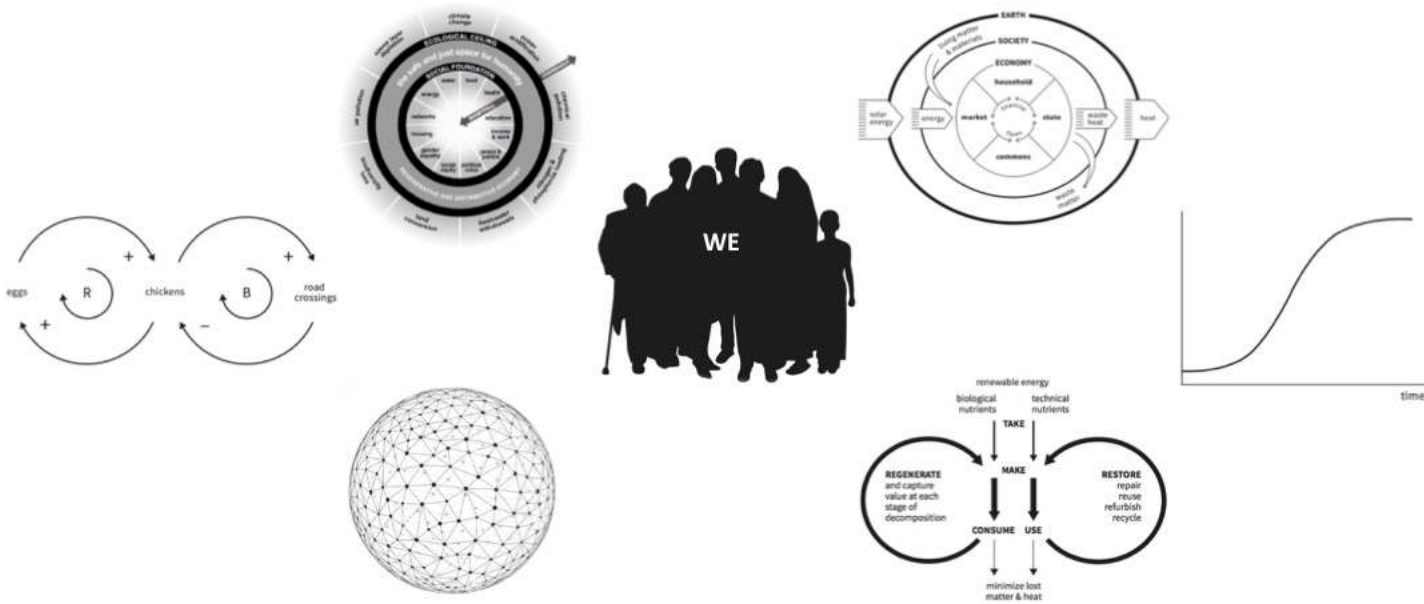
climate change

ocean acidification

chemical pollution

nitrogen & phosphorus loading

freshwater withdrawals

land conversion

biodiversity loss

air pollution

ozone layer depletion

ECOLOGICAL CEILING

the safe and just space for humanity

SOCIAL FOUNDATION

water

food

health

education

income & work

peace & justice

political voice

social equity

gender equality

housing

networks

energy

REGENERATIVE AND DISTRIBUTIVE ECONOMY

EARTH

SOCIETY

ECONOMY

living matter & materials

household

solar energy

energy

market

finance

state

power

waste heat

heat

commons

waste matter

eggs

R

+

+

chickens

B

+

−

road crossings

WE

time

renewable energy

biological nutrients

technical nutrients

TAKE

MAKE

REGENERATE and capture value at each stage of decomposition

RESTORE repair reuse refurbish recycle

CONSUME

USE

minimize lost matter & heat